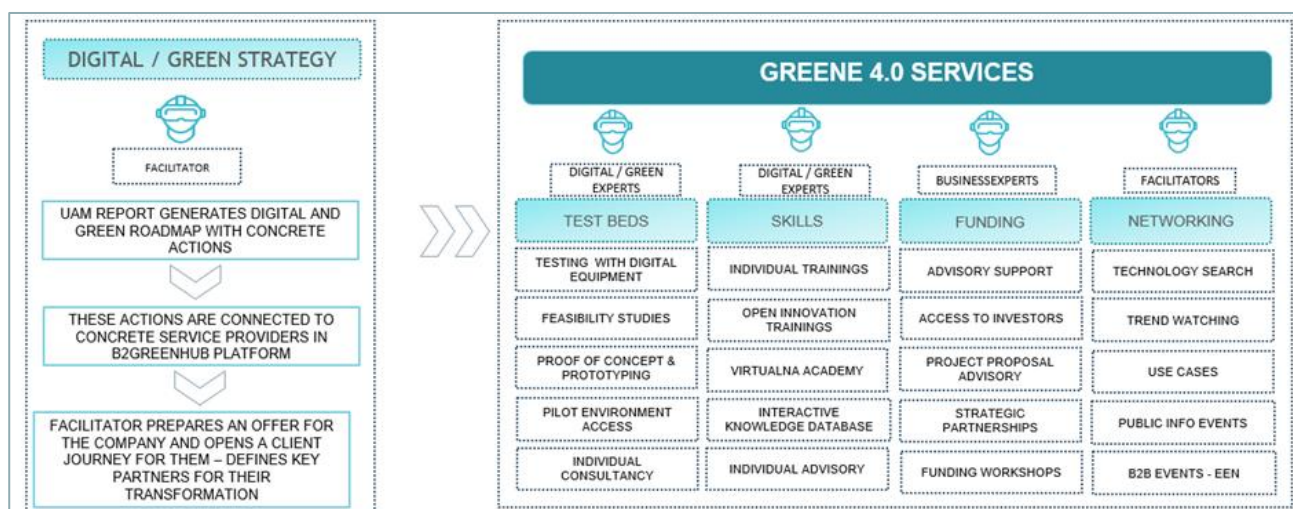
DIGITAL / GREEN STRATEGY

FACILITATOR

UAM REPORT GENERATES DIGITAL AND GREEN ROADMAP WITH CONCRETE ACTIONS

THESE ACTIONS ARE CONNECTED TO CONCRETE SERVICE PROVIDERS IN B2GREENHUB PLATFORM

FACILITATOR PREPARES AN OFFER FOR THE COMPANY AND OPENS A CLIENT JOURNEY FOR THEM – DEFINES KEY PARTNERS FOR THEIR TRANSFORMATION

GREENE 4.0 SERVICES

| DIGITAL / GREEN EXPERTS | DIGITAL / GREEN EXPERTS | BUSINESSEXPERTS | FACILITATORS |
|---|---|---|---|
| TEST BEDS | SKILLS | FUNDING | NETWORKING |
| TESTING WITH DIGITAL EQUIPMENT | INDIVIDUAL TRAININGS | ADVISORY SUPPORT | TECHNOLOGY SEARCH |
| FEASIBILITY STUDIES | OPEN INNOVATION TRAININGS | ACCESS TO INVESTORS | TREND WATCHING |
| PROOF OF CONCEPT & PROTOTYPING | VIRTUALNA ACADEMY | PROJECT PROPOSAL ADVISORY | USE CASES |
| PILOT ENVIRONMENT ACCESS | INTERACTIVE KNOWLEDGE DATABASE | STRATEGIC PARTNERSHIPS | PUBLIC INFO EVENTS |
| INDIVIDUAL CONSULTANCY | INDIVIDUAL ADVISORY | FUNDING WORKSHOPS | B2B EVENTS - EEN |